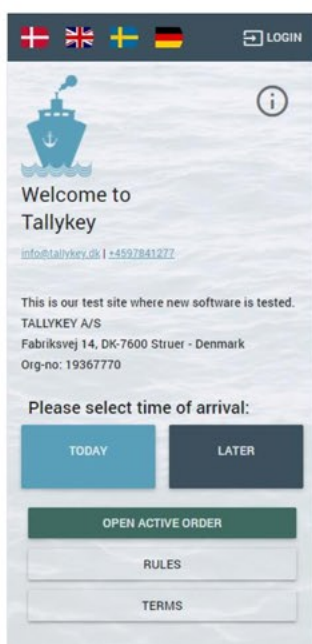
LOGIN

Welcome to Tallykey

info@tallykey.dk | +4597841277

This is our test site where new software is tested.
TALLYKEY A/S
Fabriksvej 14, DK-7600 Struer - Denmark
Org-no: 19367770

Please select time of arrival:

TODAY

LATER

OPEN ACTIVE ORDER

RULES

TERMS